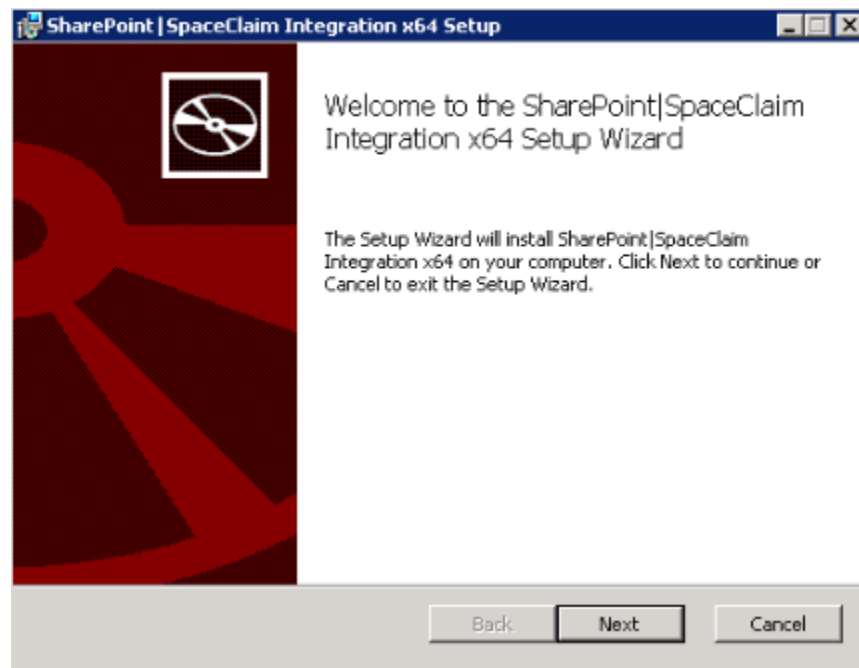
SharePoint | SpaceClaim Integration x64 Setup

Welcome to the SharePoint|SpaceClaim Integration x64 Setup Wizard

The Setup Wizard will install SharePoint|SpaceClaim Integration x64 on your computer. Click Next to continue or Cancel to exit the Setup Wizard.

Back

Next

Cancel